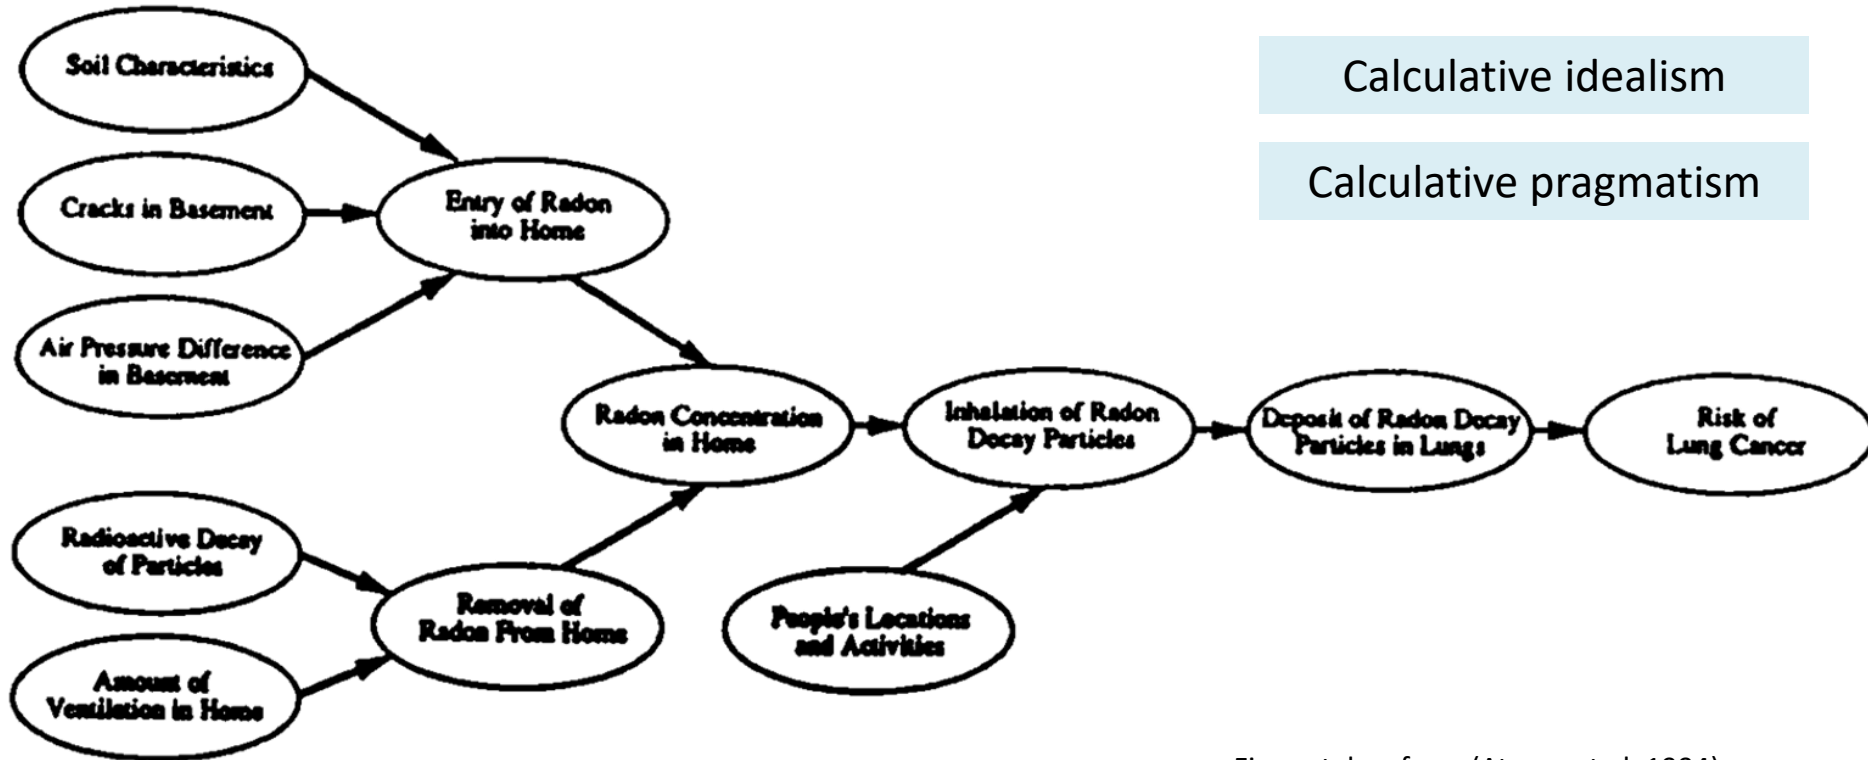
Calculative idealism

Calculative pragmatism

Soil Characteristics

Cracks in Basement

Air Pressure Difference in Basement

Entry of Radon into Home

Radon Concentration in Home

Radioactive Decay of Particles

Amount of Ventilation in Home

Removal of Radon From Home

Inhalation of Radon Decay Particles

People's Locations and Activities

Deposit of Radon Decay Particles in Lungs

Risk of Lung Cancer

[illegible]